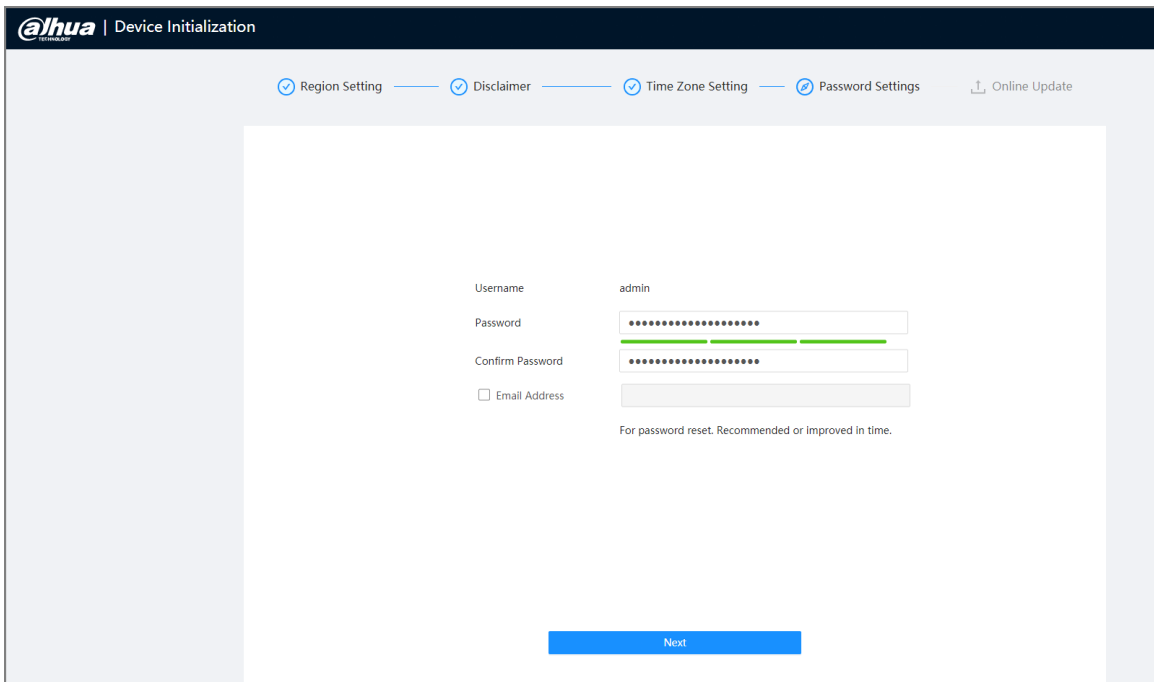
alhua TECHNOLOGY | Device Initialization

Region Setting — Disclaimer — Time Zone Setting — Password Settings — Online Update

Username admin

Password ••••••••••••••••••••

Confirm Password ••••••••••••••••••••

Email Address

For password reset. Recommended or improved in time.

Next